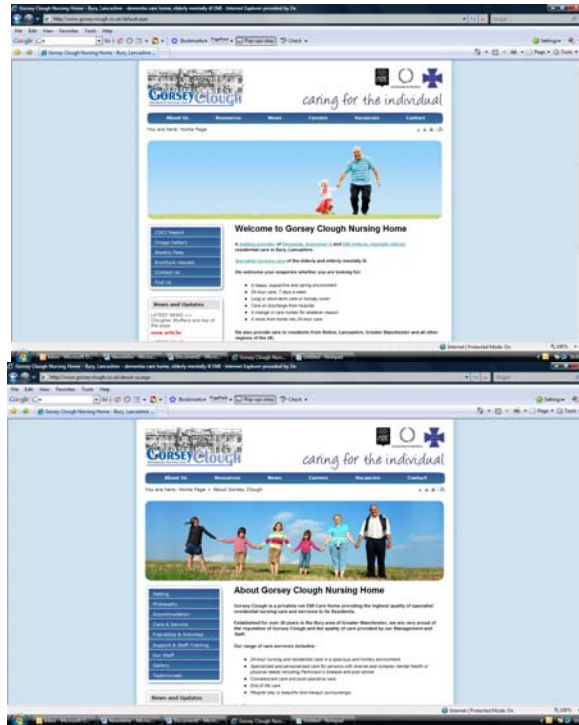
Gorsey Clough Nursing Home : Bury, Lancashire - care homes, elderly mentally ill EMI - Internet Explorer provided by Dx

File Edit View Favorites Tools Help

Gorsey Clough Nursing Home - Bury, Lancashire

Gorsey Clough

caring for the individual

About Us | Resources | News | Careers | Vacancies | Contact

You are here: Home Page

Welcome to Gorsey Clough Nursing Home

A leading provider of Dementia, Alzheimer's and EMI elderly mentally infirm residential care in Bury, Lancashire.

Specialist nursing care of the elderly and elderly mentally ill.

We welcome your enquiries whether you are looking for:

CSCI Report
Image Gallery
Weekly Fees
Brochure request
Contact us
Find us

News and Updates

LATEST NEWS >> Clougher Bluffers are top of the pops
view article

We also provide care to residents from Bolton, Lancashire, Greater Manchester and all other regions of the UK.

Internet | Protected Mode: On 100%

Gorsey Clough Nursing Home : Bury, Lancashire - dementia care homes, elderly mentally ill EMI - Internet Explorer provided by Dx

Gorsey Clough

caring for the individual

About Us | Resources | News | Careers | Vacancies | Contact

You are here: Home Page > About Gorsey Clough

About Gorsey Clough Nursing Home

Gorsey Clough is a privately run EMI Care Home providing the highest quality of specialist residential nursing care and services to its Residents.

Established for over 20 years in the Bury area of Greater Manchester, we are very proud of the reputation of Gorsey Clough and the quality of care provided by our Management and Staff.

Our range of care services includes:

Setting
Philosophy
Accommodation
Care & Services
Friendship & Activities
Support & Staff Training
Our Staff
Gallery
Testimonials

News and Updates

Internet | Protected Mode: On 100%